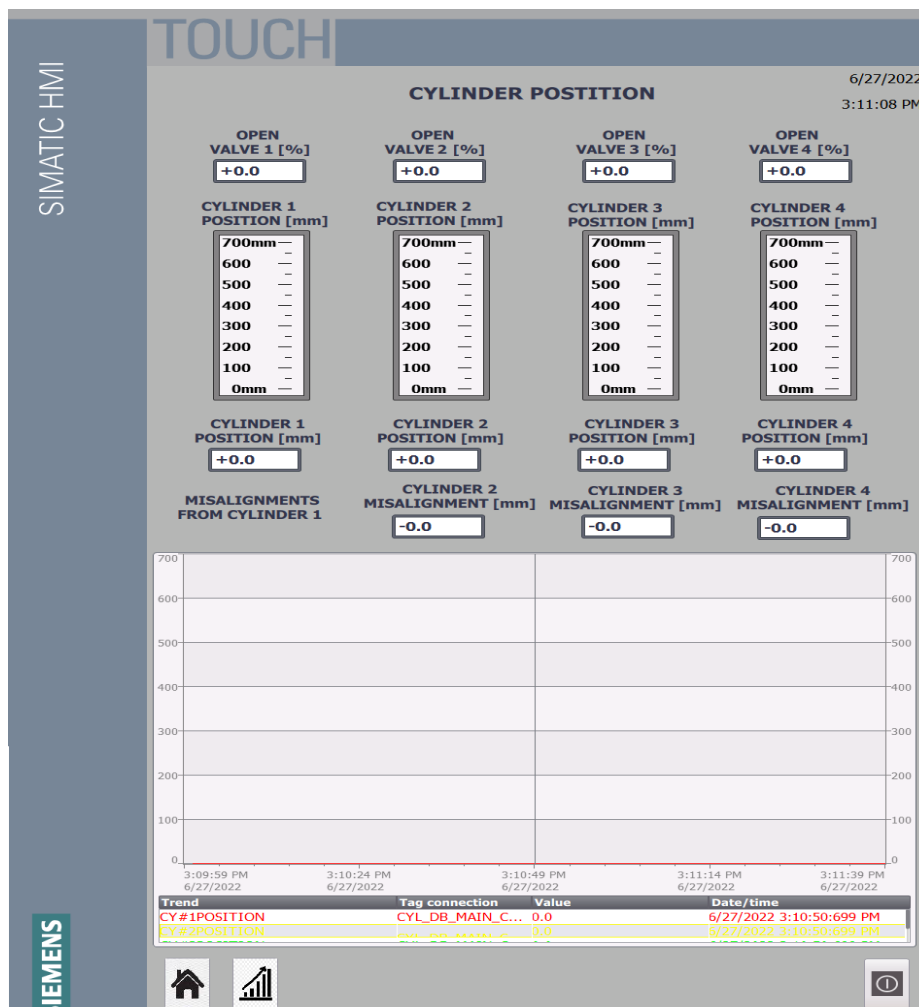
SIMATIC HMI

TOUCH

CYLINDER POSTITION

6/27/2022
3:11:08 PM

OPEN VALVE 1 [%]
+0.0

OPEN VALVE 2 [%]
+0.0

OPEN VALVE 3 [%]
+0.0

OPEN VALVE 4 [%]
+0.0

CYLINDER 1 POSITION [mm]
700mm
600
500
400
300
200
100
0mm

CYLINDER 2 POSITION [mm]
700mm
600
500
400
300
200
100
0mm

CYLINDER 3 POSITION [mm]
700mm
600
500
400
300
200
100
0mm

CYLINDER 4 POSITION [mm]
700mm
600
500
400
300
200
100
0mm

CYLINDER 1 POSITION [mm]
+0.0

CYLINDER 2 POSITION [mm]
+0.0

CYLINDER 3 POSITION [mm]
+0.0

CYLINDER 4 POSITION [mm]
+0.0

MISALIGNMENTS FROM CYLINDER 1

CYLINDER 2 MISALIGNMENT [mm]
-0.0

CYLINDER 3 MISALIGNMENT [mm]
-0.0

CYLINDER 4 MISALIGNMENT [mm]
-0.0

700 600 500 400 300 200 100 0

700 600 500 400 300 200 100 0

3:09:59 PM 6/27/2022
3:10:24 PM 6/27/2022
3:10:49 PM 6/27/2022
3:11:14 PM 6/27/2022
3:11:39 PM 6/27/2022

| Trend | Tag connection | Value | Date/time |
|---|---|---|---|
| CY#1POSITION | CYL_DB_MAIN_C... | 0.0 | 6/27/2022 3:10:50:699 PM |
| CY#2POSITION | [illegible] | 0.0 | 6/27/2022 3:10:50:699 PM |
| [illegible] | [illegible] | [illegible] | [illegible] |

SIEMENS